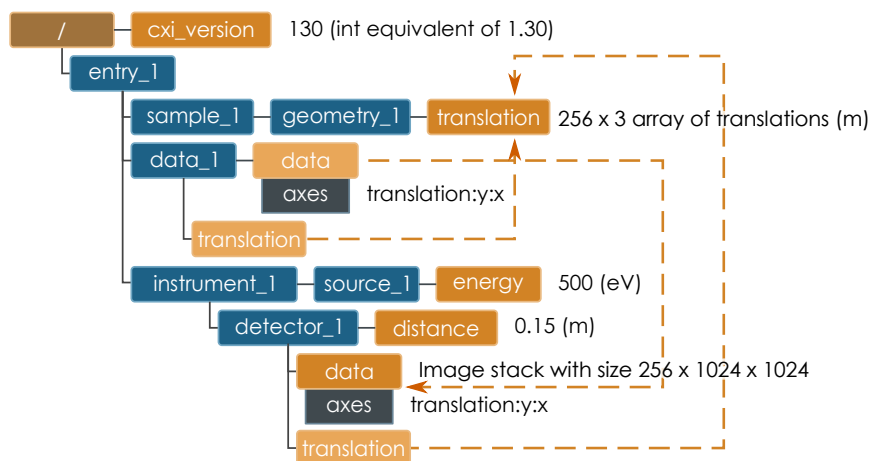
/
cxi_version
130 (int equivalent of 1.30)
entry_1
sample_1
geometry_1
translation
256 x 3 array of translations (m)
data_1
data
axes
translation:y:x
translation
instrument_1
source_1
energy
500 (eV)
detector_1
distance
0.15 (m)
data
Image stack with size 256 x 1024 x 1024
axes
translation:y:x
translation